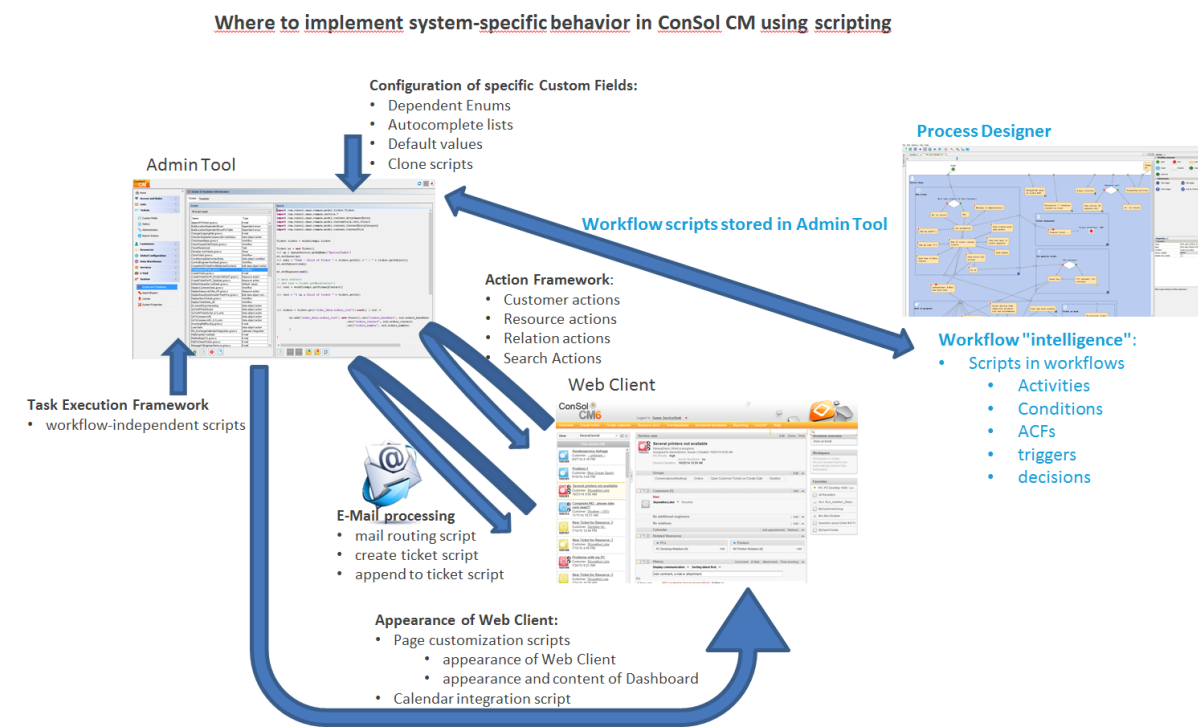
Where to implement system-specific behavior in ConSol CM using scripting

Configuration of specific Custom Fields:
- Dependent Enums
- Autocomplete lists
- Default values
- Clone scripts

Admin Tool

Process Designer

Workflow scripts stored in Admin Tool

Action Framework:
- Customer actions
- Resource actions
- Relation actions
- Search Actions

Workflow "intelligence":
- Scripts in workflows
  - Activities
  - Conditions
  - ACFs
  - triggers
  - decisions

Web Client

Task Execution Framework
- workflow-independent scripts

E-Mail processing
- mail routing script
- create ticket script
- append to ticket script

Appearance of Web Client:
- Page customization scripts
  - appearance of Web Client
  - appearance and content of Dashboard
- Calendar integration script